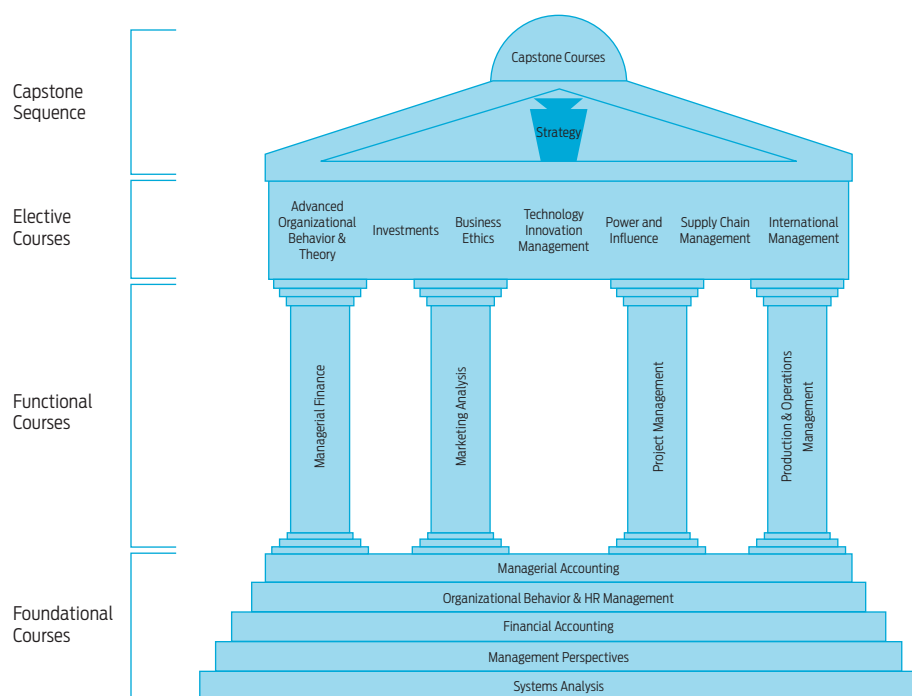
Capstone Sequence

Capstone Courses

Strategy

Elective Courses

Advanced Organizational Behavior & Theory

Investments

Business Ethics

Technology Innovation Management

Power and Influence

Supply Chain Management

International Management

Functional Courses

Managerial Finance

Marketing Analysis

Project Management

Production & Operations Management

Foundational Courses

Managerial Accounting

Organizational Behavior & HR Management

Financial Accounting

Management Perspectives

Systems Analysis